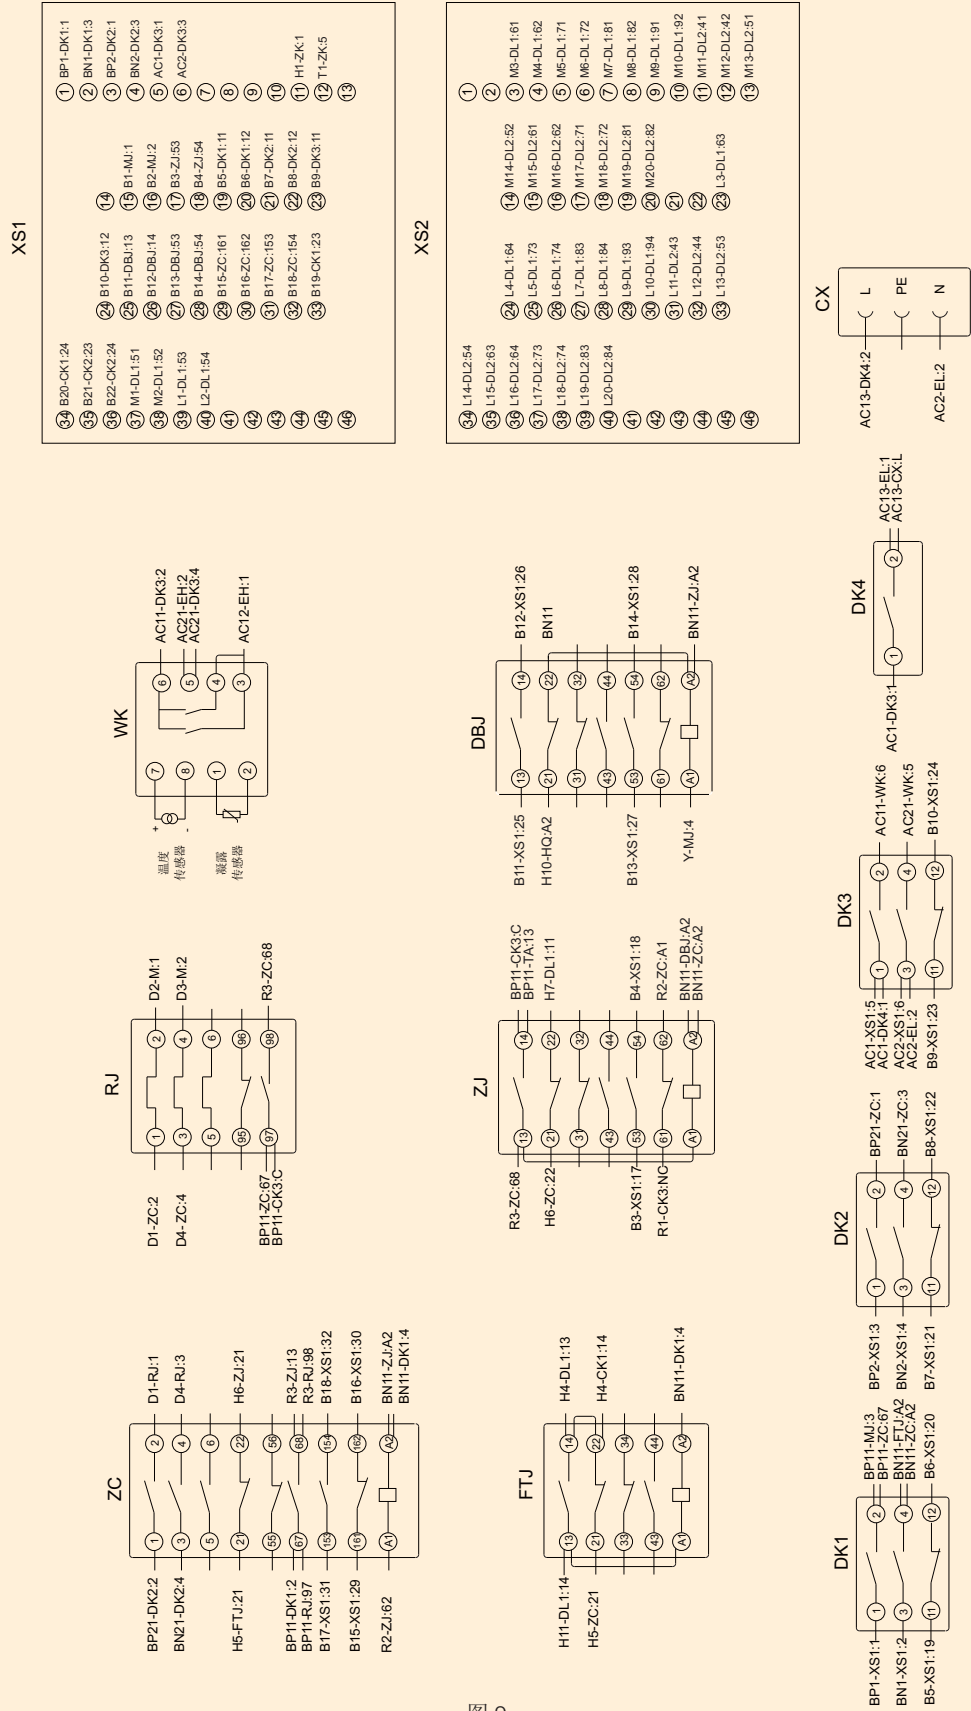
XS1

① BP1-DK1:1
② BN1-DK1:3
③ BP2-DK2:1
④ BN2-DK2:3
⑤ AC1-DK3:1
⑥ AC2-DK3:3
⑦
⑧
⑨
⑩
⑪ H1-ZK:1
⑫ T1-ZK:5
⑬
⑭
⑮ B1-MJ:1
⑯ B2-MJ:2
⑰ B3-ZJ:53
⑱ B4-ZJ:54
⑲ B5-DK1:11
⑳ B6-DK1:12
㉑ B7-DK2:11
㉒ B8-DK2:12
㉓ B9-DK3:11
㉔ B10-DK3:12
㉕ B11-DBJ:13
㉖ B12-DBJ:14
㉗ B13-DBJ:53
㉘ B14-DBJ:54
㉙ B15-ZC:161
㉚ B16-ZC:162
㉛ B17-ZC:153
㉜ B18-ZC:154
㉝ B19-CK1:23
㉞ B20-CK1:24
㉟ B21-CK2:23
㊱ B22-CK2:24
㊲ M1-DL1:51
㊳ M2-DL1:52
㊴ L1-DL1:53
㊵ L2-DL1:54
㊶
㊷
㊸
㊹
㊺
㊻

XS2

①
②
③ M3-DL1:61
④ M4-DL1:62
⑤ M5-DL1:71
⑥ M6-DL1:72
⑦ M7-DL1:81
⑧ M8-DL1:82
⑨ M9-DL1:91
⑩ M10-DL1:92
⑪ M11-DL2:41
⑫ M12-DL2:42
⑬ M13-DL2:51
⑭ M14-DL2:52
⑮ M15-DL2:61
⑯ M16-DL2:62
⑰ M17-DL2:71
⑱ M18-DL2:72
⑲ M19-DL2:81
⑳ M20-DL2:82
㉑
㉒
㉓ L3-DL1:63
㉔ L4-DL1:64
㉕ L5-DL1:73
㉖ L6-DL1:74
㉗ L7-DL1:83
㉘ L8-DL1:84
㉙ L9-DL1:93
㉚ L10-DL1:94
㉛ L11-DL2:43
㉜ L12-DL2:44
㉝ L13-DL2:53
㉞ L14-DL2:54
㉟ L15-DL2:63
㊱ L16-DL2:64
㊲ L17-DL2:73
㊳ L18-DL2:74
㊴ L19-DL2:83
㊵ L20-DL2:84
㊶
㊷
㊸
㊹
㊺
㊻

CX
AC13-DK4:2 L
PE
AC2-EL:2 N

WK
温度传感器 + - ⑦ ⑧
凝露传感器 ① ②
⑥ AC11-DK3:2
⑤ AC21-EH:2 AC21-DK3:4
④
③ AC12-EH:1

DK4
AC1-DK3:1 ① ② AC13-EL:1 AC13-CX:L

RJ
D1-ZC:2 ① ② D2-M:1
D4-ZC:4 ③ ④ D3-M:2
⑤ ⑥
95 96
BP11-ZC:67 BP11-CK3:C 97 98 R3-ZC:68

DBJ
B11-XS1:25 ⑬ ⑭ B12-XS1:26
H10-HQ:A2 ㉑ ㉒ BN11
㉛ ㉜
㊸ ㊹
B13-XS1:27 53 54 B14-XS1:28
61 62
Y-MJ:4 A1 A2 BN11-ZJ:A2

DK3
AC1-XS1:5 AC1-DK4:1 ① ② AC11-WK:6
AC2-XS1:6 AC2-EL:2 ③ ④ AC21-WK:5
B9-XS1:23 ⑪ ⑫ B10-XS1:24

ZJ
R3-ZC:68 ⑬ ⑭ BP11-CK3:C BP11-TA:13
H6-ZC:22 ㉑ ㉒ H7-DL1:11
㉛ ㉜
㊸ ㊹
B3-XS1:17 53 54 B4-XS1:18
R1-CK3:NC 61 62 R2-ZC:A1
A1 A2 BN11-DBJ:A2 BN11-ZC:A2

DK2
BP2-XS1:3 ① ② BP21-ZC:1
BN2-XS1:4 ③ ④ BN21-ZC:3
B7-XS1:21 ⑪ ⑫ B8-XS1:22

ZC
BP21-DK2:2 ① ② D1-RJ:1
BN21-DK2:4 ③ ④ D4-RJ:3
⑤ ⑥
H5-FTJ:21 ㉑ ㉒ H6-ZJ:21
55 56 R3-ZJ:13
BP11-DK1:2 BP11-RJ:97 67 68 R3-RJ:98
B17-XS1:31 153 154 B18-XS1:32
B15-XS1:29 161 162 B16-XS1:30
R2-ZJ:62 A1 A2 BN11-ZJ:A2 BN11-DK1:4

FTJ
H11-DL1:14 ⑬ ⑭ H4-DL1:13
H5-ZC:21 ㉑ ㉒ H4-CK1:14
33 34
43 44
A1 A2 BN11-DK1:4

DK1
BP1-XS1:1 ① ② BP11-MJ:3 BP11-ZC:67
BN1-XS1:2 ③ ④ BN11-FTJ:A2 BN11-ZC:A2
B5-XS1:19 ⑪ ⑫ B6-XS1:20

图 9